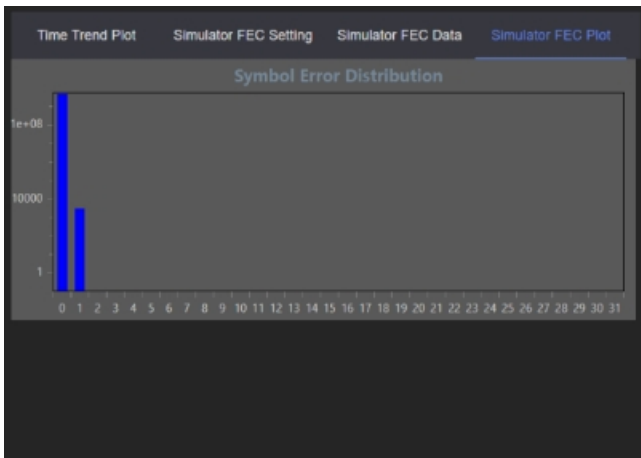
Time Trend Plot Simulator FEC Setting Simulator FEC Data Simulator FEC Plot

Symbol Error Distribution

1e+08

10000

1

0 1 2 3 4 5 6 7 8 9 10 11 12 13 14 15 16 17 18 19 20 21 22 23 24 25 26 27 28 29 30 31